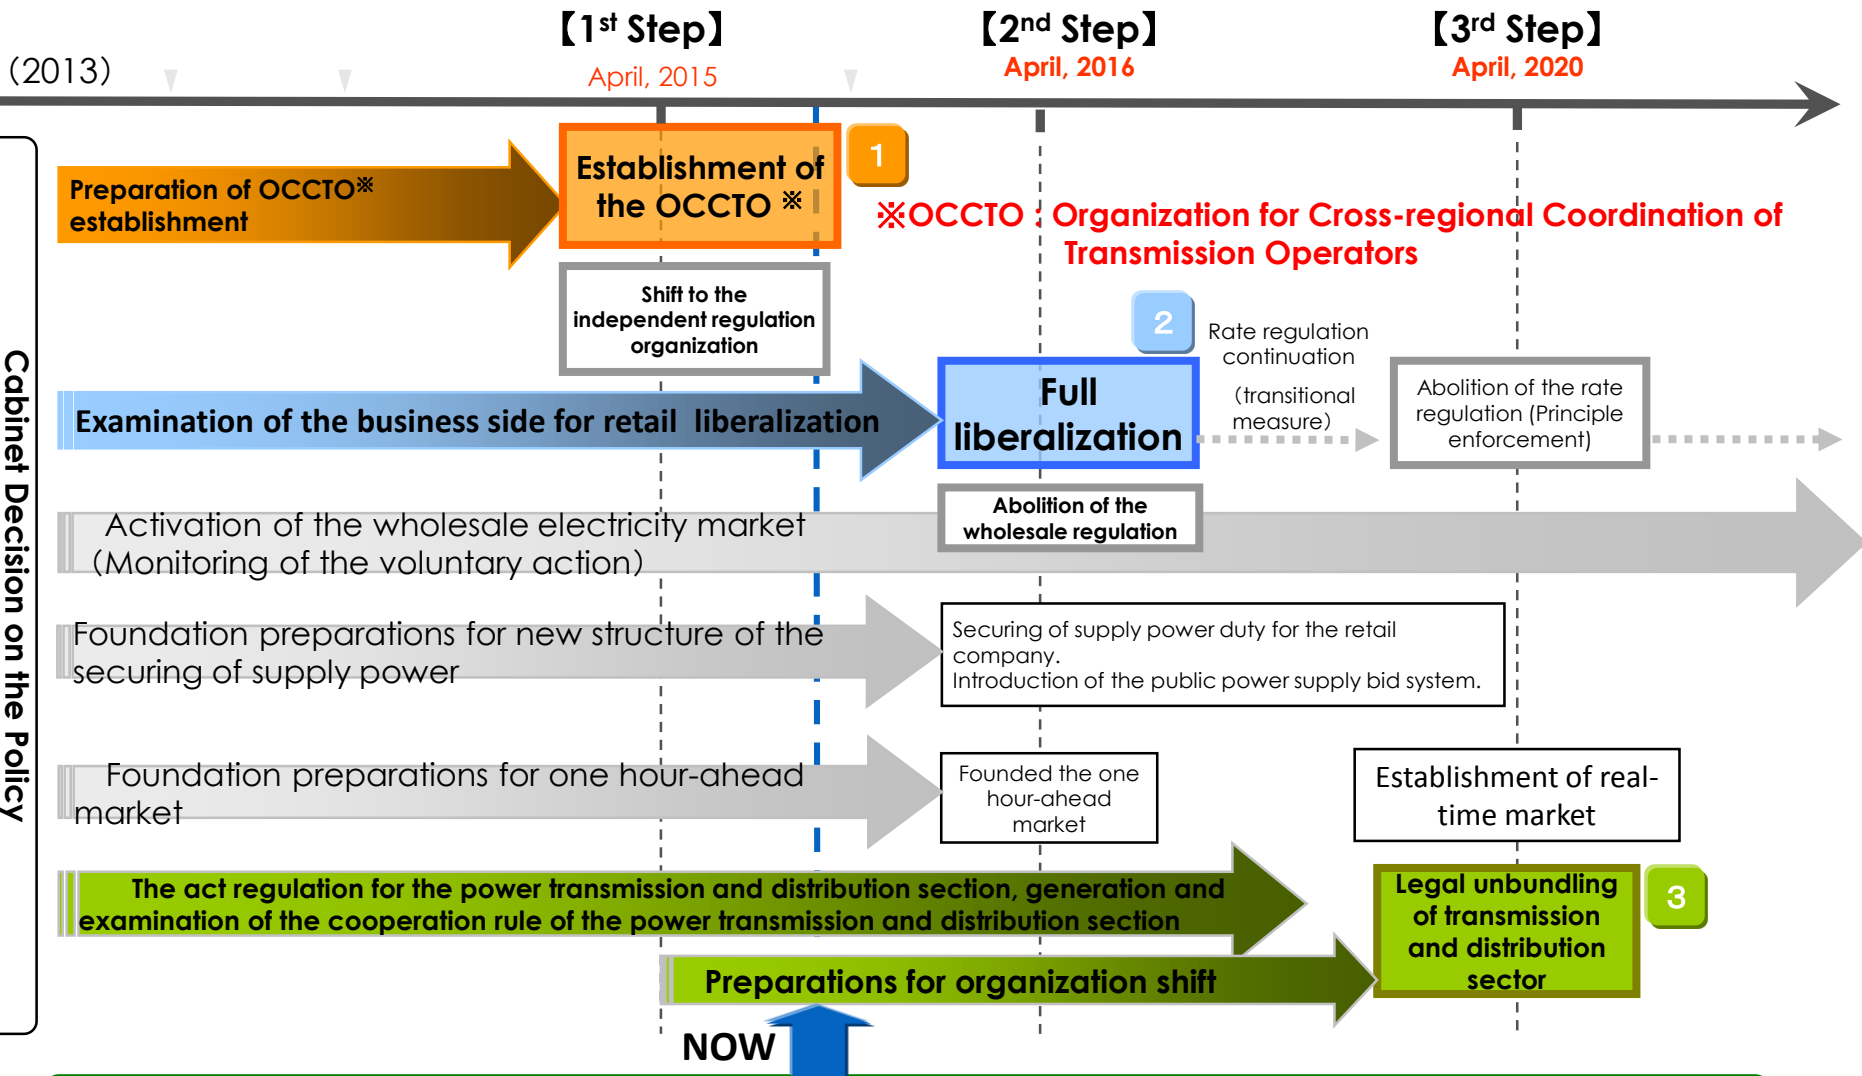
(2013)

【1st Step】
April, 2015

【2nd Step】
April, 2016

【3rd Step】
April, 2020

Cabinet Decision on the Policy

Preparation of OCCTO※ establishment

Establishment of the OCCTO ※

1

※OCCTO：Organization for Cross-regional Coordination of Transmission Operators

Shift to the independent regulation organization

2

Rate regulation continuation (transitional measure)

Examination of the business side for retail liberalization

Full liberalization

Abolition of the rate regulation (Principle enforcement)

Activation of the wholesale electricity market (Monitoring of the voluntary action)

Abolition of the wholesale regulation

Foundation preparations for new structure of the securing of supply power

Securing of supply power duty for the retail company.
Introduction of the public power supply bid system.

Foundation preparations for one hour-ahead market

Founded the one hour-ahead market

Establishment of real-time market

The act regulation for the power transmission and distribution section, generation and examination of the cooperation rule of the power transmission and distribution section

Legal unbundling of transmission and distribution sector

3

Preparations for organization shift

NOW